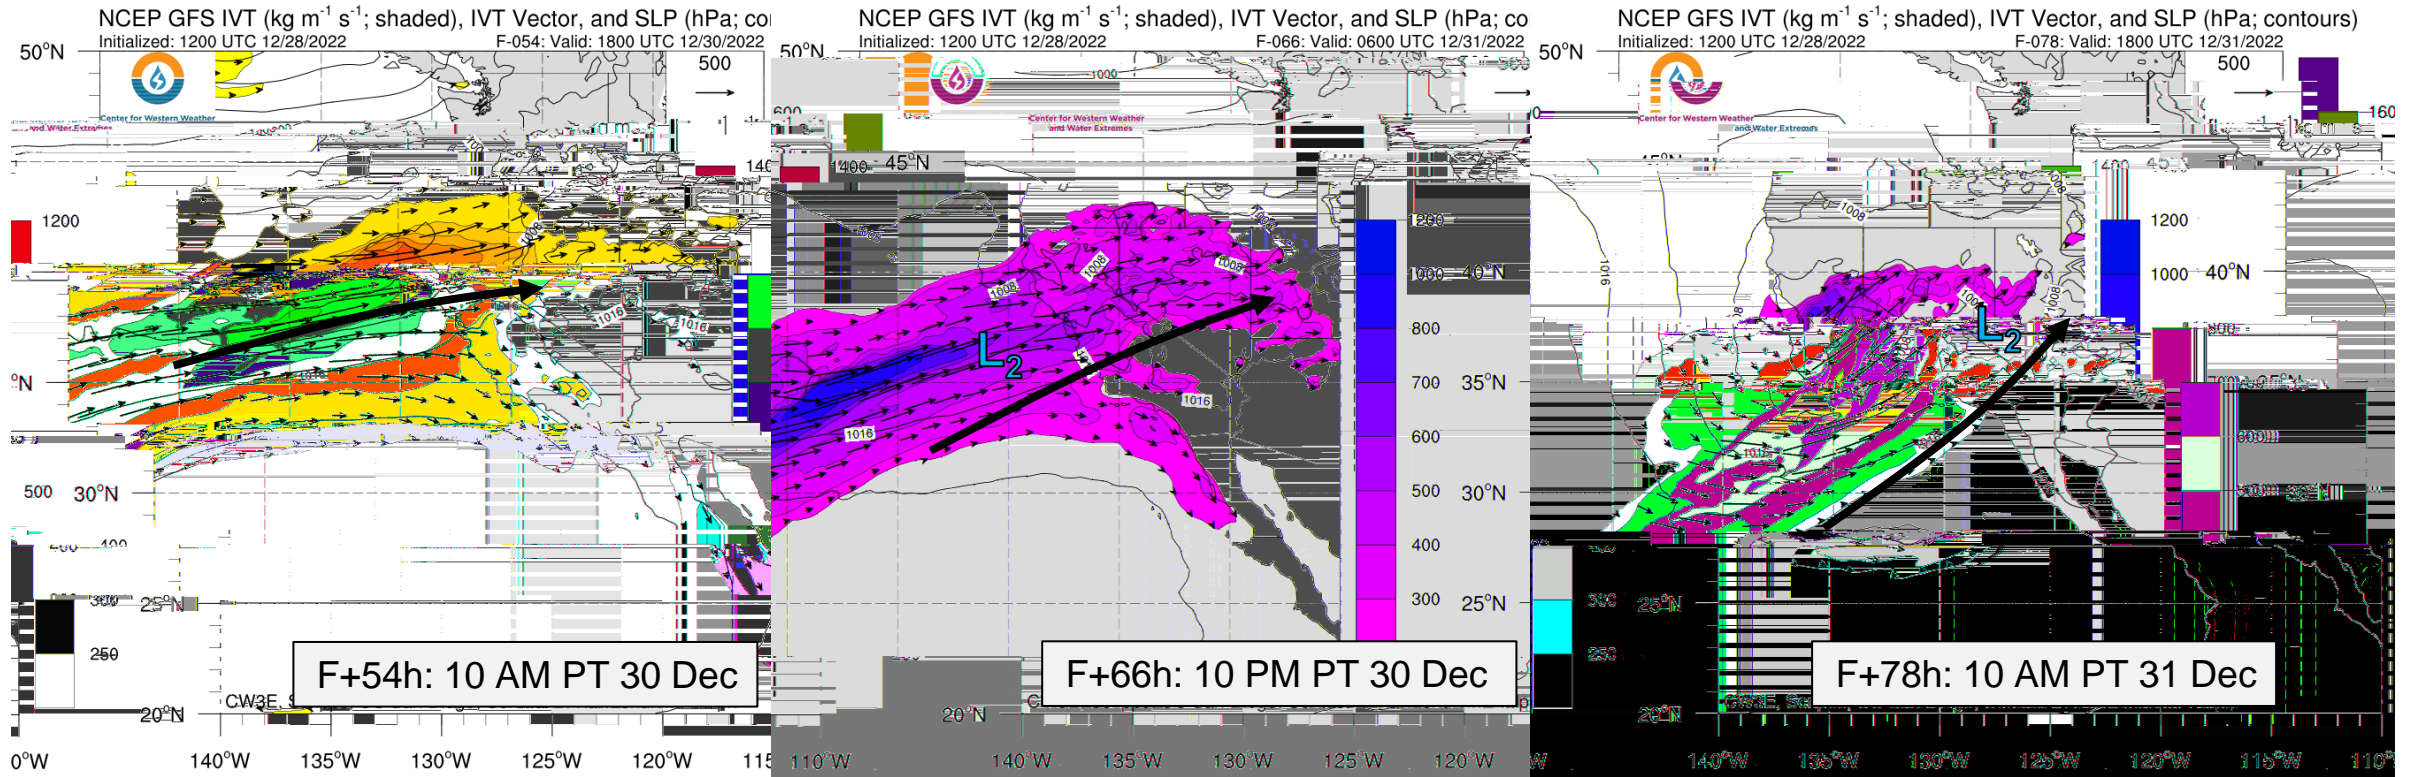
NCEP GFS IVT (kg m$^{-1}$ s$^{-1}$; shaded), IVT Vector, and SLP (hPa; co
Initialized: 1200 UTC 12/28/2022
F-054: Valid: 1800 UTC 12/30/2022
50°N
500
Center for Western Weather and Water Extremes
1200
1008
1016
1016
°N
500
30°N
400
300
25°N
250
20°N
CW3E
F+54h: 10 AM PT 30 Dec
0°W
140°W
135°W
130°W
125°W
120°W
115

NCEP GFS IVT (kg m$^{-1}$ s$^{-1}$; shaded), IVT Vector, and SLP (hPa; co
Initialized: 1200 UTC 12/28/2022
F-066: Valid: 0600 UTC 12/31/2022
50°N
1000
500
600
Center for Western Weather and Water Extremes
1400
45°N
1200
1008
1008
1008
1000
40°N
$L_2$
800
700
35°N
1016
1016
600
500
30°N
400
300
25°N
20°N
F+66h: 10 PM PT 30 Dec
110°W
140°W
135°W
130°W
125°W
120°W

NCEP GFS IVT (kg m$^{-1}$ s$^{-1}$; shaded), IVT Vector, and SLP (hPa; contours)
Initialized: 1200 UTC 12/28/2022
F-078: Valid: 1800 UTC 12/31/2022
50°N
500
Center for Western Weather and Water Extremes
160
1008
1016
1200
1000
40°N
$L_2$
800
1016
600
500
300
25°N
250
20°N
CW3E
F+78h: 10 AM PT 31 Dec
W
140°W
135°W
130°W
125°W
120°W
115°W
110°